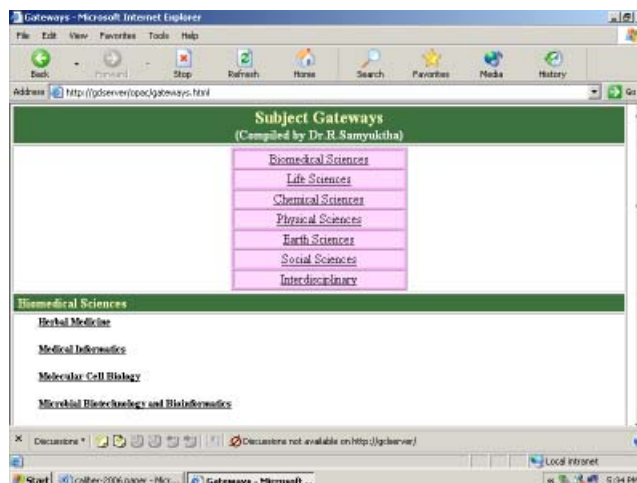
Gateways - Microsoft Internet Explorer

File Edit View Favorites Tools Help

Back Forward Stop Refresh Home Search Favorites Media History

Address http://gdserver/opac/gateways.html

Go

Subject Gateways
(Compiled by Dr.R.Samyuktha)

| Biomedical Sciences |
|---|
| Life Sciences |
| Chemical Sciences |
| Physical Sciences |
| Earth Sciences |
| Social Sciences |
| Interdisciplinary |

Biomedical Sciences

Herbal Medicine

Medical Informatics

Molecular Cell Biology

Microbial Biotechnology and Bioinformatics

Discussions ▾ Discussions not available on http://gdserver/

Local intranet

Start caliber-2006 paper - Micr... Gateways - Microsoft ... 5:04 PM